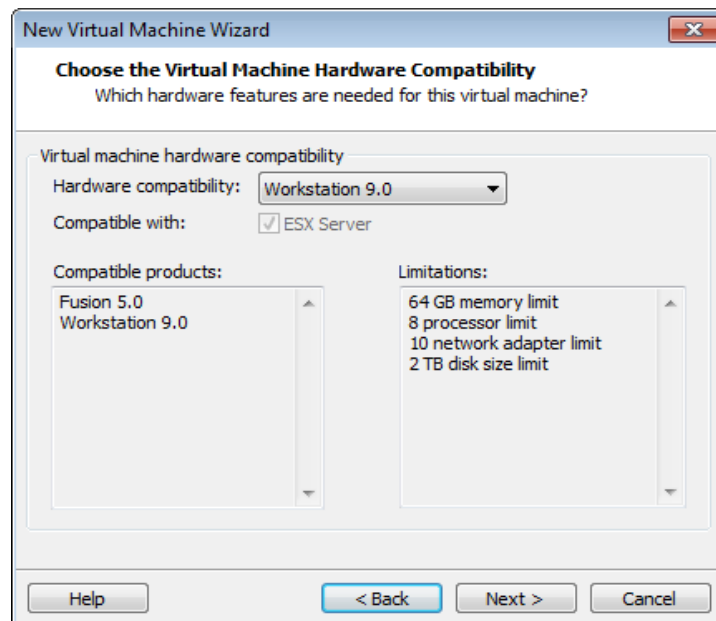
New Virtual Machine Wizard

Choose the Virtual Machine Hardware Compatibility
Which hardware features are needed for this virtual machine?

Virtual machine hardware compatibility
Hardware compatibility: Workstation 9.0
Compatible with: ESX Server

Compatible products:
Fusion 5.0
Workstation 9.0

Limitations:
64 GB memory limit
8 processor limit
10 network adapter limit
2 TB disk size limit

Help
< Back
Next >
Cancel